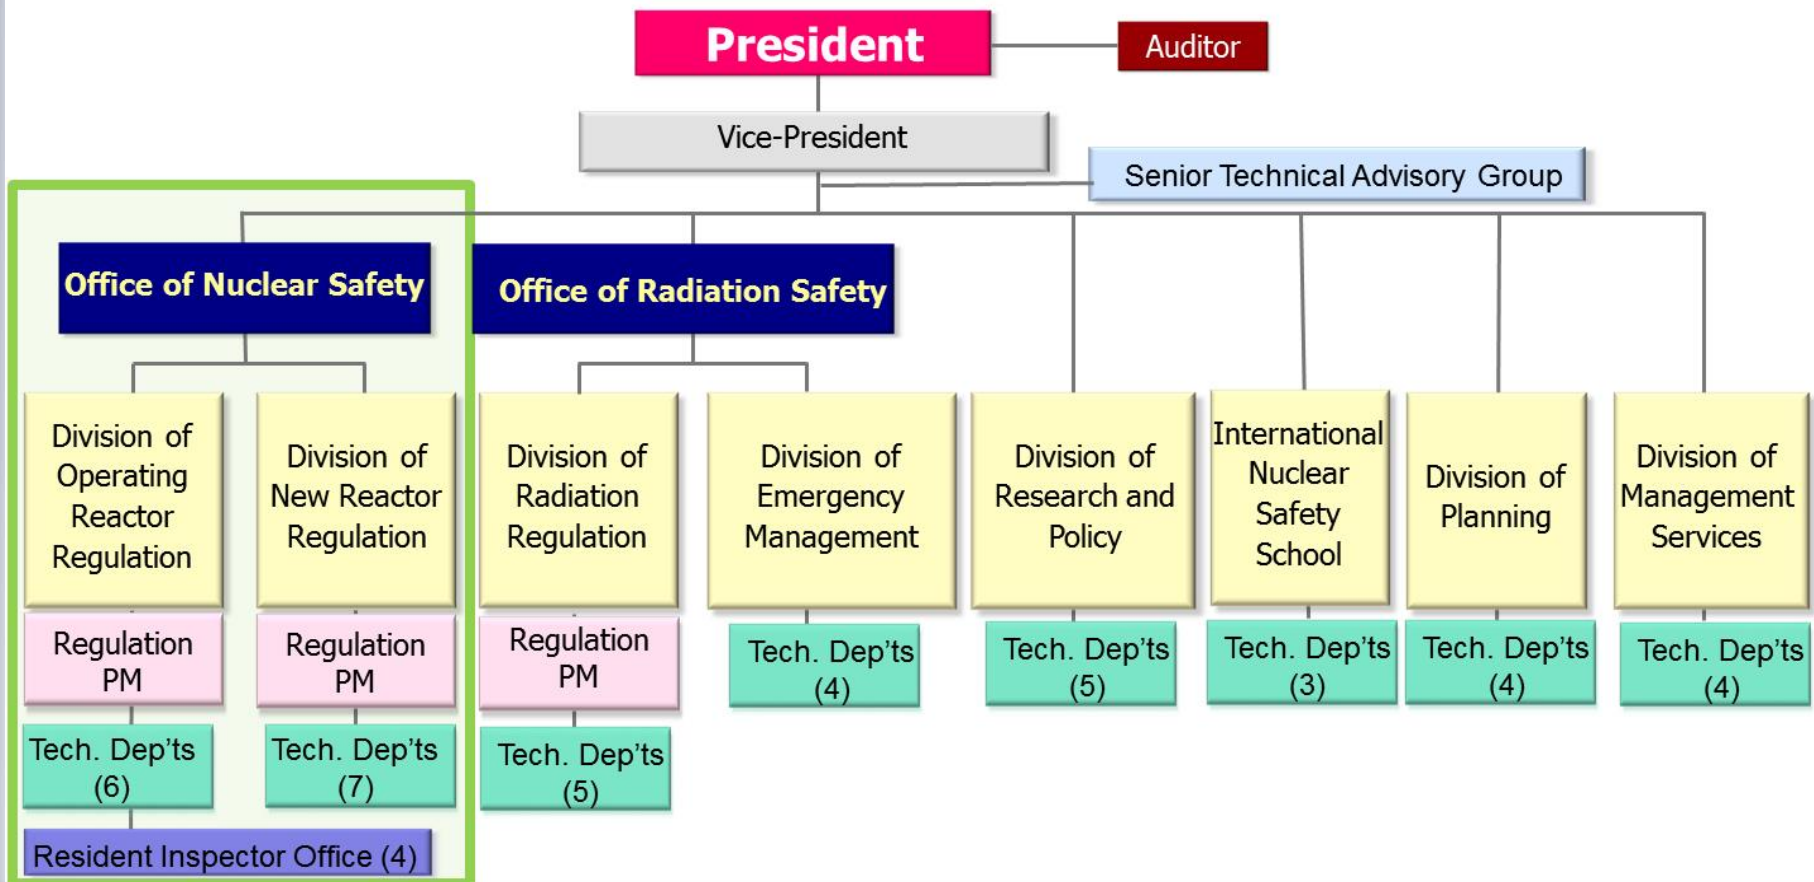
President

Auditor

Vice-President

Senior Technical Advisory Group

Office of Nuclear Safety

Office of Radiation Safety

Division of Operating Reactor Regulation

Regulation PM

Tech. Dep'ts (6)

Division of New Reactor Regulation

Regulation PM

Tech. Dep'ts (7)

Resident Inspector Office (4)

Division of Radiation Regulation

Regulation PM

Tech. Dep'ts (5)

Division of Emergency Management

Tech. Dep'ts (4)

Division of Research and Policy

Tech. Dep'ts (5)

International Nuclear Safety School

Tech. Dep'ts (3)

Division of Planning

Tech. Dep'ts (4)

Division of Management Services

Tech. Dep'ts (4)